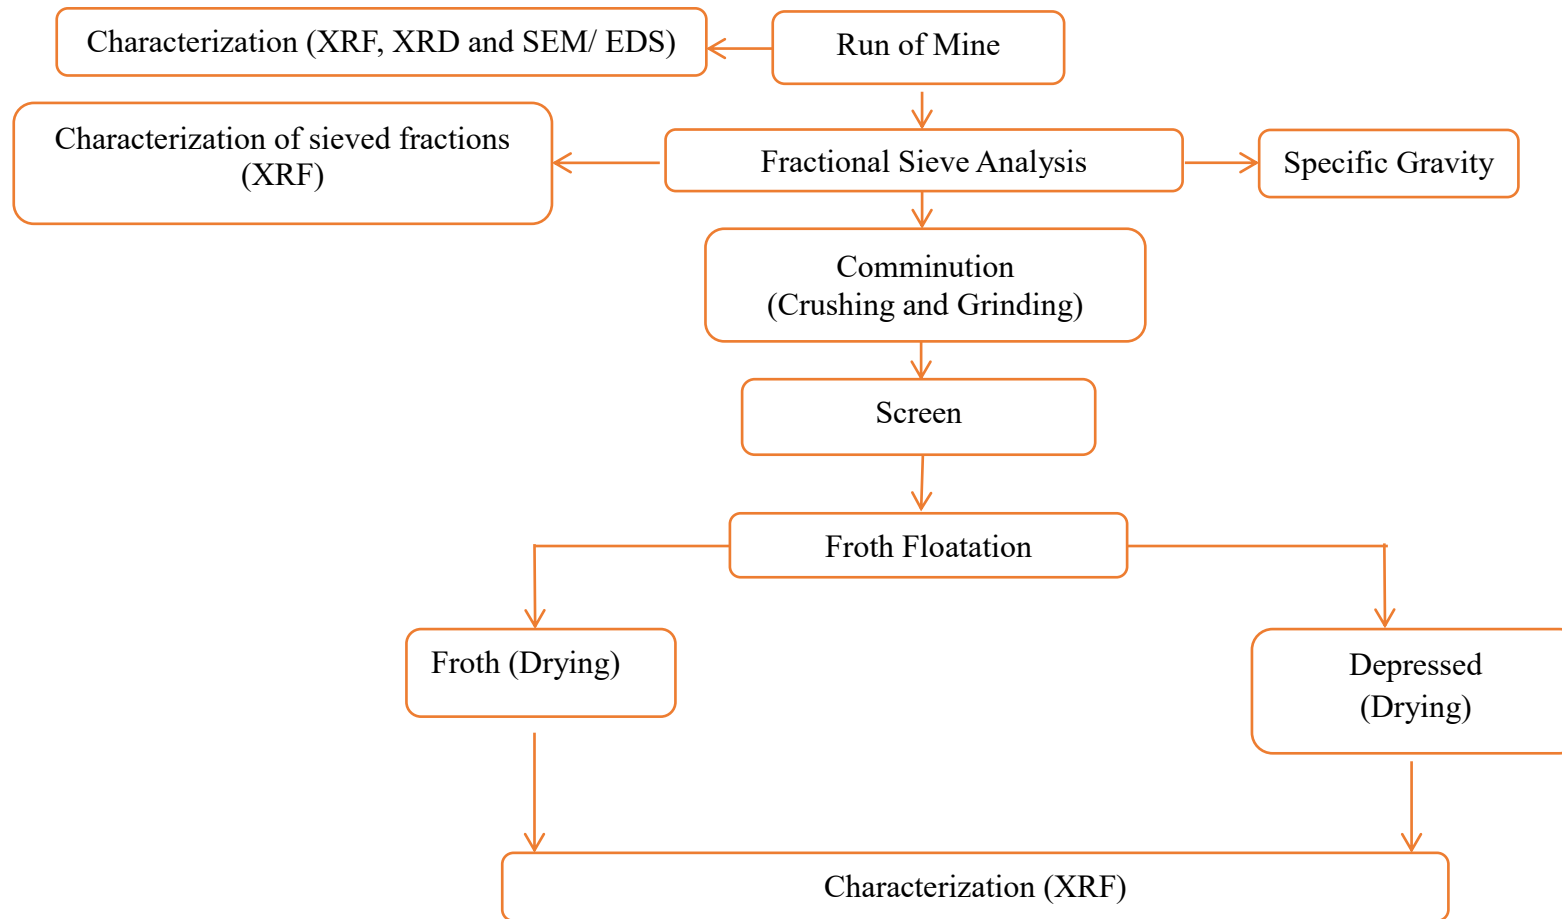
Characterization (XRF, XRD and SEM/ EDS)

Run of Mine

Characterization of sieved fractions (XRF)

Fractional Sieve Analysis

Specific Gravity

Comminution
(Crushing and Grinding)

Screen

Froth Floatation

Froth (Drying)

Depressed (Drying)

Characterization (XRF)